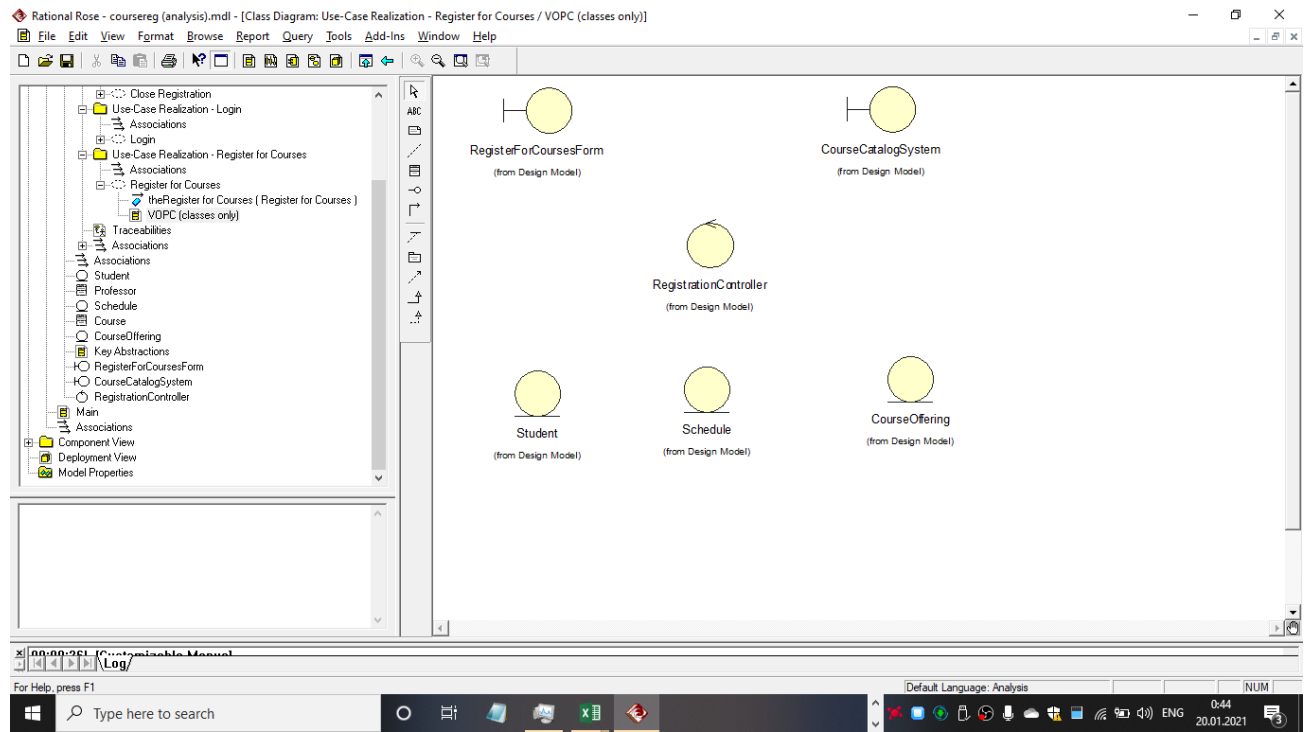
Rational Rose - coursereg (analysis).mdl - [Class Diagram: Use-Case Realization - Register for Courses / VOPC (classes only)]

File Edit View Format Browse Report Query Tools Add-Ins Window Help

Close Registration
Use-Case Realization - Login
Associations
Login
Use-Case Realization - Register for Courses
Associations
Register for Courses
theRegister for Courses ( Register for Courses )
VOPC (classes only)
Traceabilities
Associations
Associations
Student
Professor
Schedule
Course
CourseOffering
Key Abstractions
RegisterForCoursesForm
CourseCatalogSystem
RegistrationController
Main
Associations
Component View
Deployment View
Model Properties

ABC

RegisterForCoursesForm
(from Design Model)

CourseCatalogSystem
(from Design Model)

RegistrationController
(from Design Model)

Student
(from Design Model)

Schedule
(from Design Model)

CourseOffering
(from Design Model)

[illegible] [Customizable Menus]
Log

For Help, press F1
Default Language: Analysis
NUM

Type here to search
ENG
0:44
20.01.2021
3